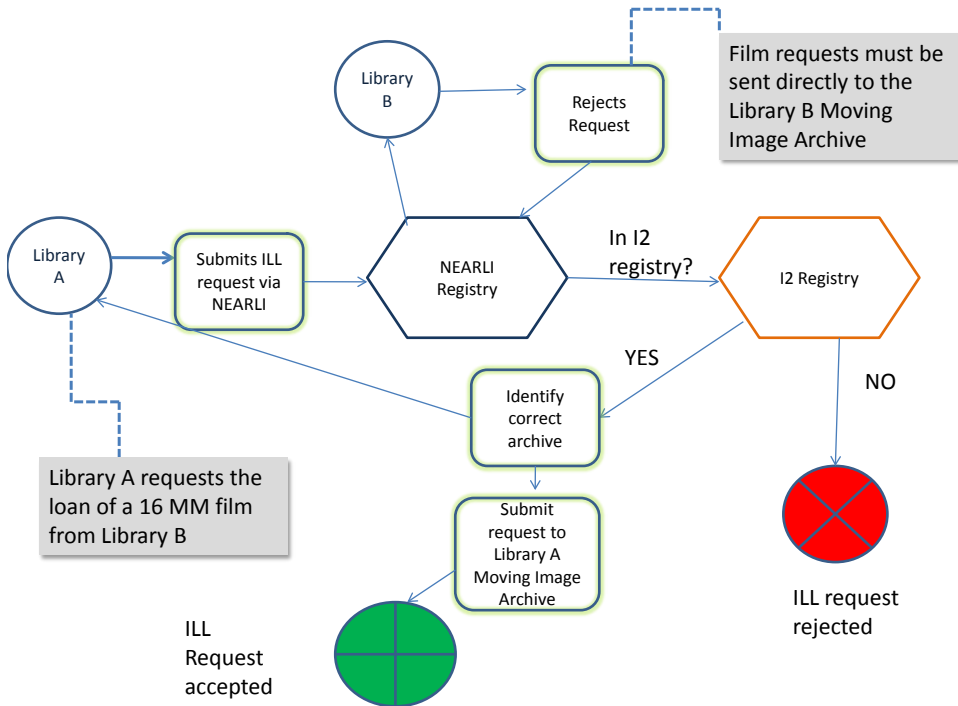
Library B

Rejects Request

Film requests must be sent directly to the Library B Moving Image Archive

Library A

Submits ILL request via NEARLI

NEARLI Registry

In I2 registry?

I2 Registry

YES

NO

Identify correct archive

Library A requests the loan of a 16 MM film from Library B

Submit request to Library A Moving Image Archive

ILL Request accepted

ILL request rejected